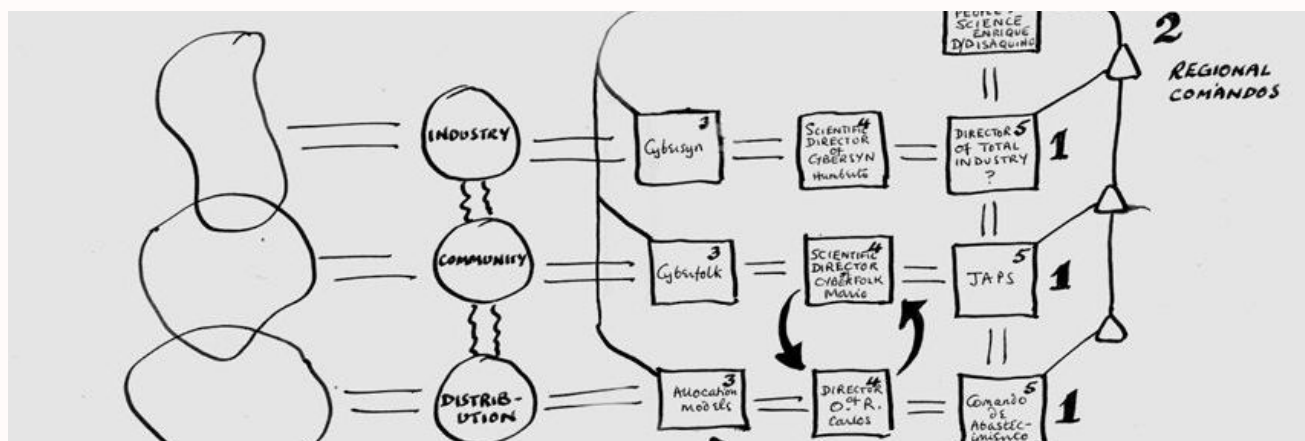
PEOPLE-SCIENCE ENRIQUE D'DISAQUINO

2

REGIONAL COMANDOS

INDUSTRY

Cybsisyn 3

SCIENTIFIC 4 DIRECTOR OF CYBERSYN Humberto

DIRECTOR 5 OF TOTAL INDUSTRY ?

1

COMMUNITY

Cybsifolk 3

SCIENTIFIC 4 DIRECTOR OF CYBERFOLK Mario

JAPS 5

1

DISTRIB-UTION

Allocation 3 models

DIRECTOR 4 O. of R. Carlos

Comando 5 de Abastec-imiento

1